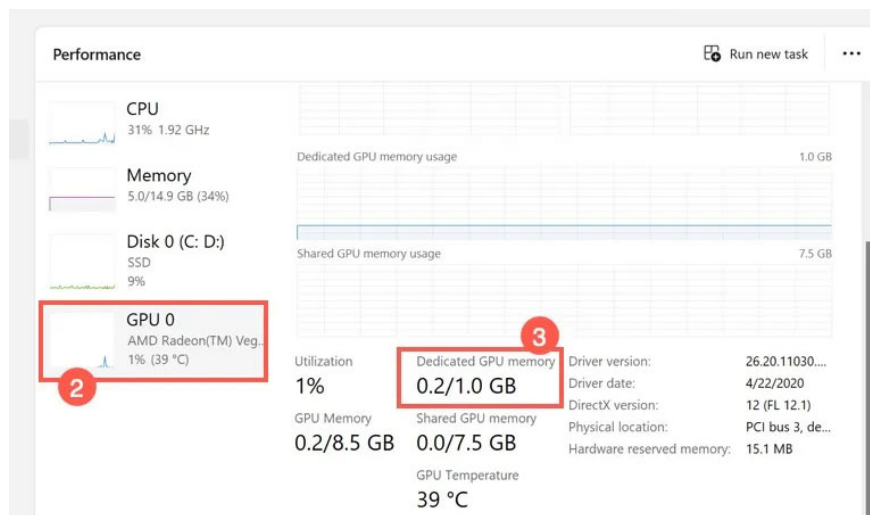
Performance

Run new task

...

CPU
31% 1.92 GHz

Memory
5.0/14.9 GB (34%)

Disk 0 (C: D:)
SSD
9%

GPU 0
AMD Radeon(TM) Veg...
1% (39 °C)

2

Dedicated GPU memory usage
1.0 GB

Shared GPU memory usage
7.5 GB

3

Utilization
1%

Dedicated GPU memory
0.2/1.0 GB

GPU Memory
0.2/8.5 GB

Shared GPU memory
0.0/7.5 GB

GPU Temperature
39 °C

| | |
|---|---|
| Driver version: | 26.20.11030.... |
| Driver date: | 4/22/2020 |
| DirectX version: | 12 (FL 12.1) |
| Physical location: | PCI bus 3, de... |
| Hardware reserved memory: | 15.1 MB |